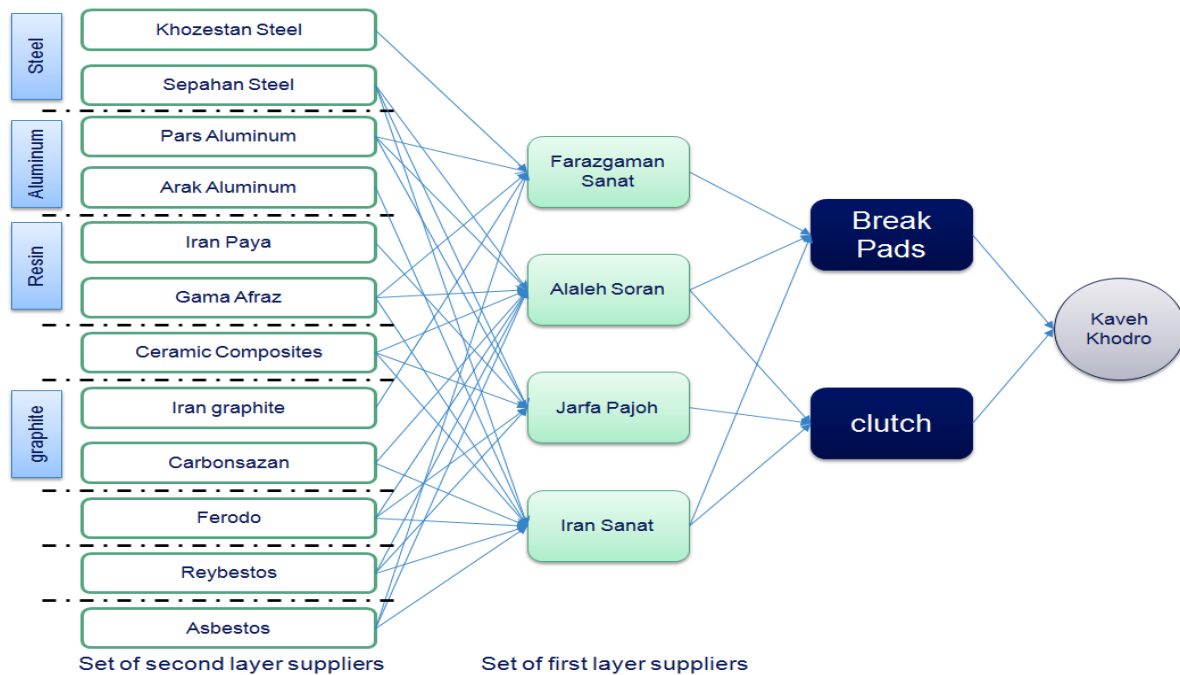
Steel

Khozestan Steel

Sepahan Steel

Aluminum

Pars Aluminum

Arak Aluminum

Resin

Iran Paya

Gama Afraz

Ceramic Composites

graphite

Iran graphite

Carbonsazan

Ferodo

Reybestos

Asbestos

Farazgaman Sanat

Alaleh Soran

Jarfa Pajoh

Iran Sanat

Break Pads

clutch

Kaveh Khodro

Set of second layer suppliers

Set of first layer suppliers